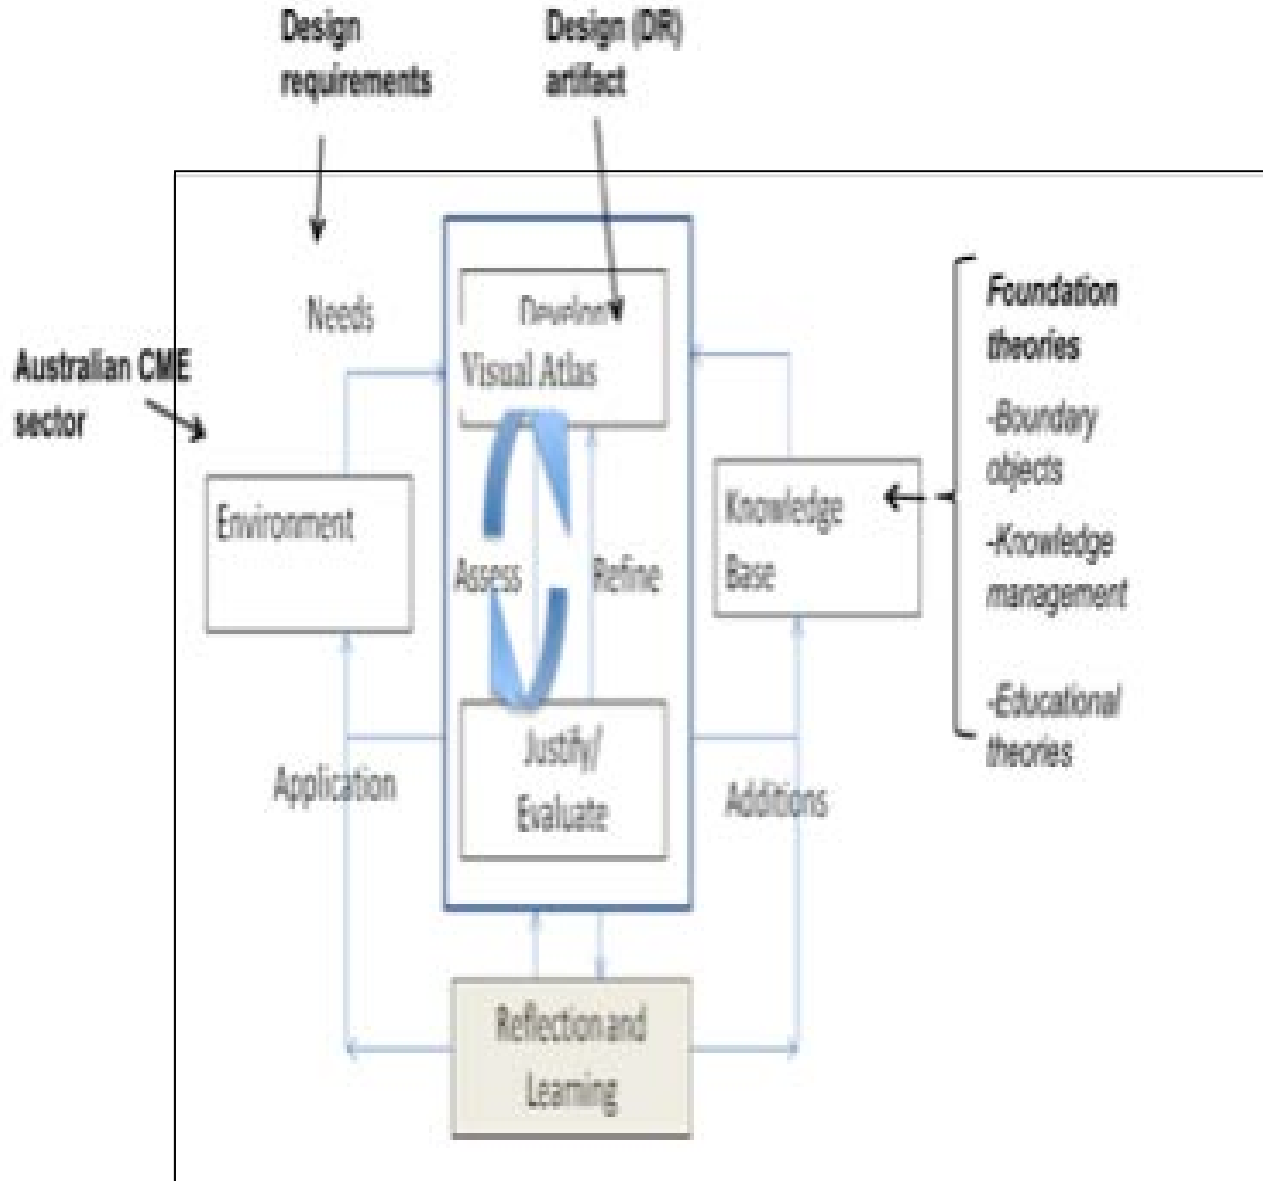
Design requirements

Design (DR) artifact

Needs

Develop

Visual Atlas

Australian CME sector

Foundation theories

-Boundary objects

-Knowledge management

-Educational theories

Environment

Assess

Refine

Knowledge Base

Justify/ Evaluate

Application

Additions

Reflection and Learning